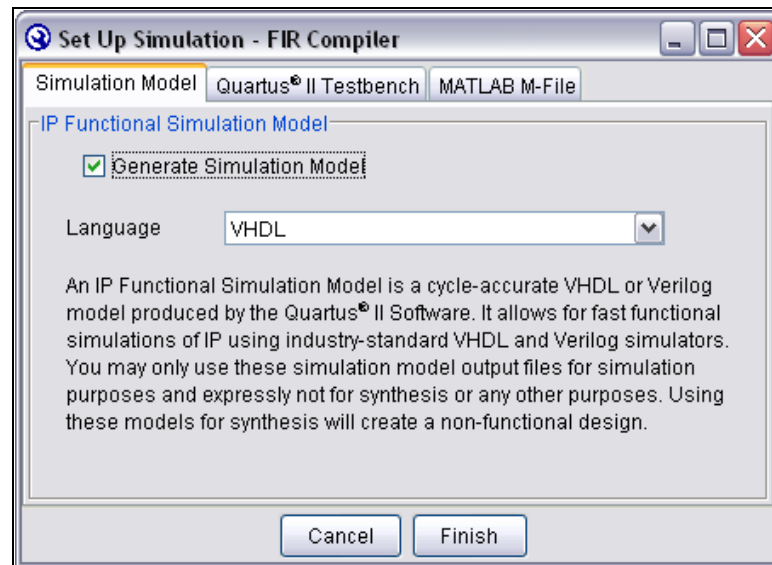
Set Up Simulation - FIR Compiler

Simulation Model | Quartus® II Testbench | MATLAB M-File

IP Functional Simulation Model

Generate Simulation Model

Language VHDL

An IP Functional Simulation Model is a cycle-accurate VHDL or Verilog model produced by the Quartus® II Software. It allows for fast functional simulations of IP using industry-standard VHDL and Verilog simulators. You may only use these simulation model output files for simulation purposes and expressly not for synthesis or any other purposes. Using these models for synthesis will create a non-functional design.

Cancel Finish